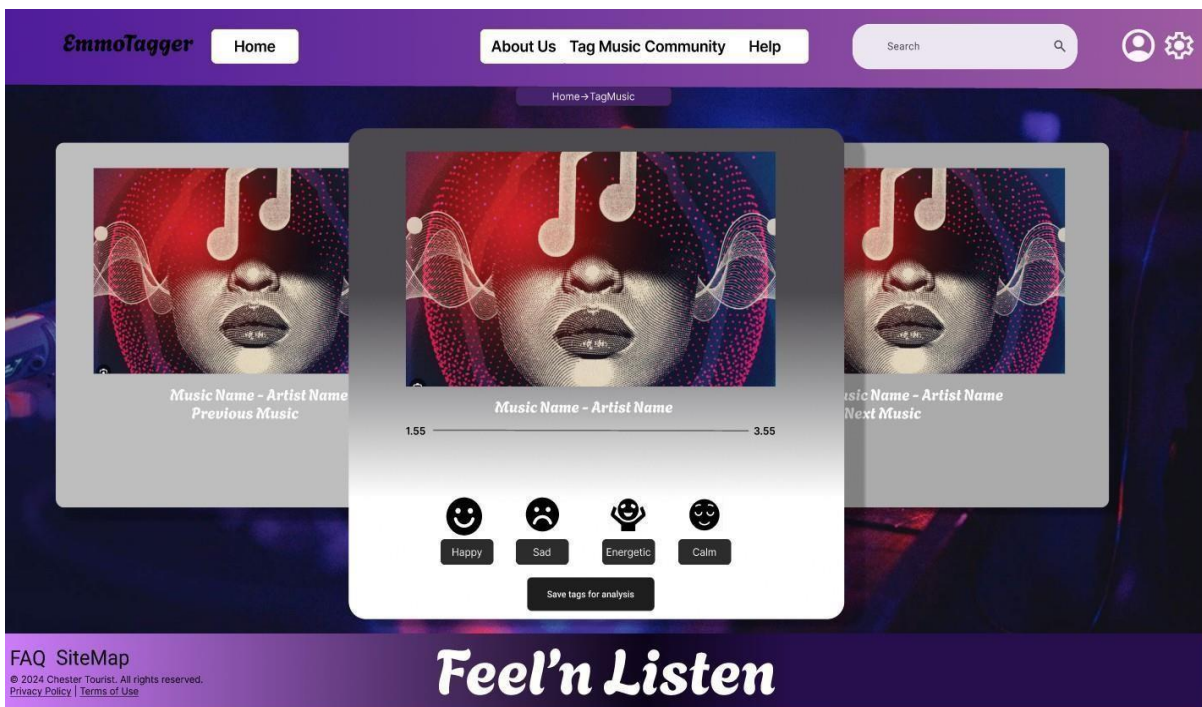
EmmoTagger

Home

About Us Tag Music Community Help

Search

Home→TagMusic

Music Name - Artist Name
Previous Music

Music Name - Artist Name

1.55 3.55

sic Name - Artist Name
Next Music

Happy

Sad

Energetic

Calm

Save tags for analysis

FAQ SiteMap
© 2024 Chester Tourist. All rights reserved.
Privacy Policy | Terms of Use

Feel'n Listen